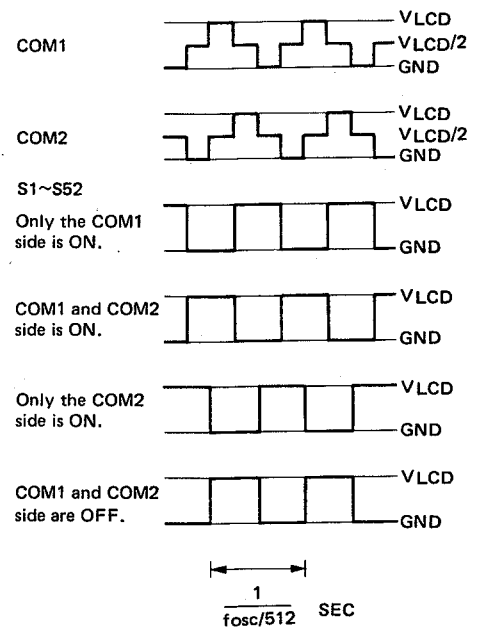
COM1
VLCD
VLCD/2
GND

COM2
VLCD
VLCD/2
GND

S1~S52
Only the COM1 side is ON.
VLCD
GND

COM1 and COM2 side is ON.
VLCD
GND

Only the COM2 side is ON.
VLCD
GND

COM1 and COM2 side are OFF.
VLCD
GND

$\frac{1}{fosc/512}$ SEC